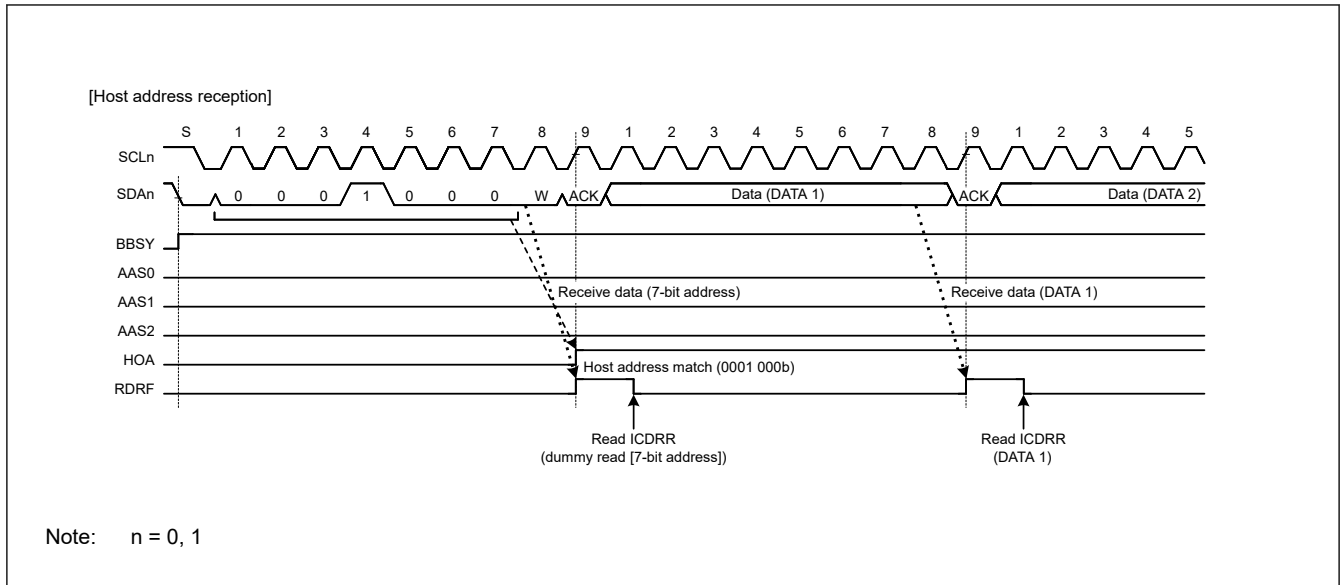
[Host address reception]

S 1 2 3 4 5 6 7 8 9 1 2 3 4 5 6 7 8 9 1 2 3 4 5

SCLn

SDAn 0 0 0 1 0 0 0 W ACK Data (DATA 1) ACK Data (DATA 2)

BBSY

AAS0

AAS1

AAS2

HOA

RDRF

Receive data (7-bit address)

Receive data (DATA 1)

Host address match (0001 000b)

Read ICDRR (dummy read [7-bit address])

Read ICDRR (DATA 1)

Note: n = 0, 1